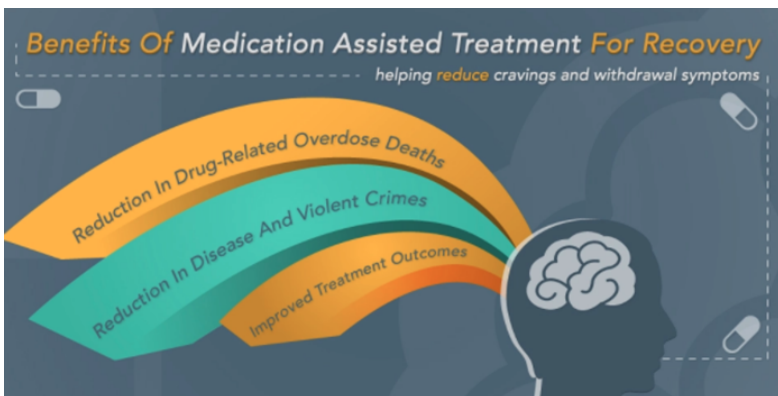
Benefits Of Medication Assisted Treatment For Recovery

helping reduce cravings and withdrawal symptoms

Reduction In Drug-Related Overdose Deaths

Reduction In Disease And Violent Crimes

Improved Treatment Outcomes